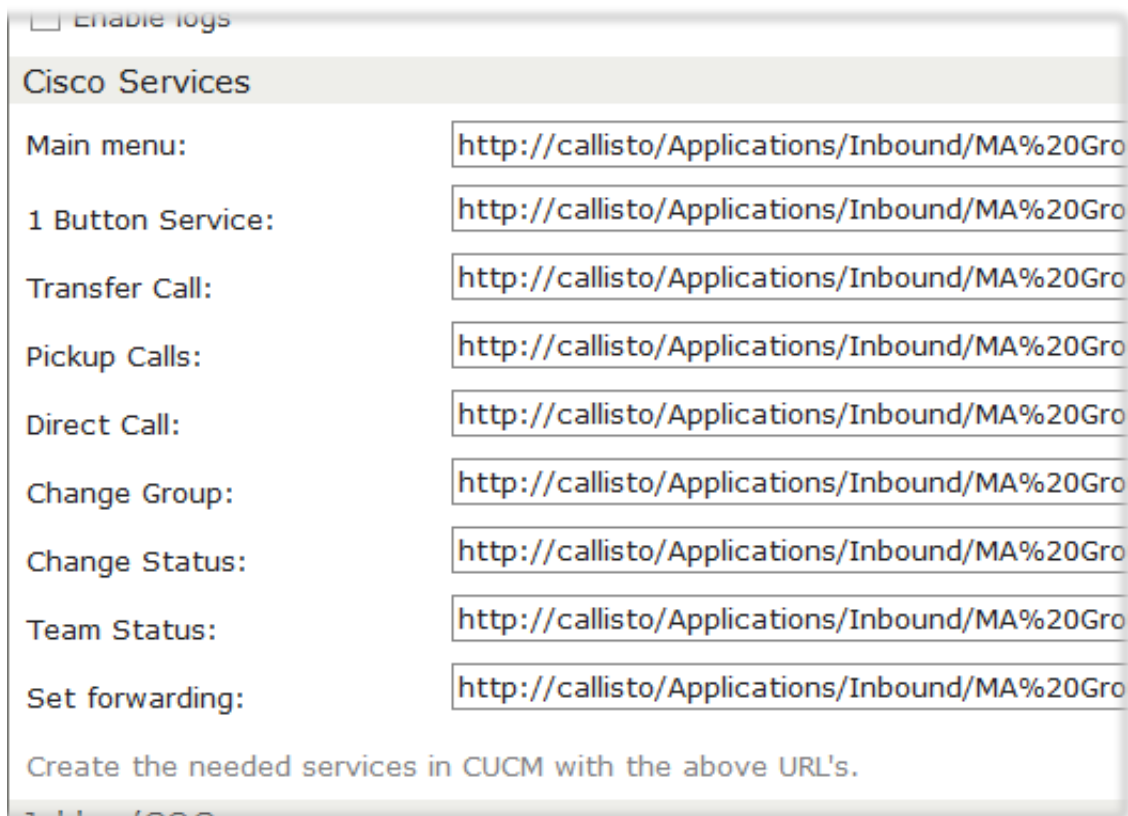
Enable logs

Cisco Services

Main menu: http://callisto/Applications/Inbound/MA%20Gro

1 Button Service: http://callisto/Applications/Inbound/MA%20Gro

Transfer Call: http://callisto/Applications/Inbound/MA%20Gro

Pickup Calls: http://callisto/Applications/Inbound/MA%20Gro

Direct Call: http://callisto/Applications/Inbound/MA%20Gro

Change Group: http://callisto/Applications/Inbound/MA%20Gro

Change Status: http://callisto/Applications/Inbound/MA%20Gro

Team Status: http://callisto/Applications/Inbound/MA%20Gro

Set forwarding: http://callisto/Applications/Inbound/MA%20Gro

Create the needed services in CUCM with the above URL's.

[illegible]